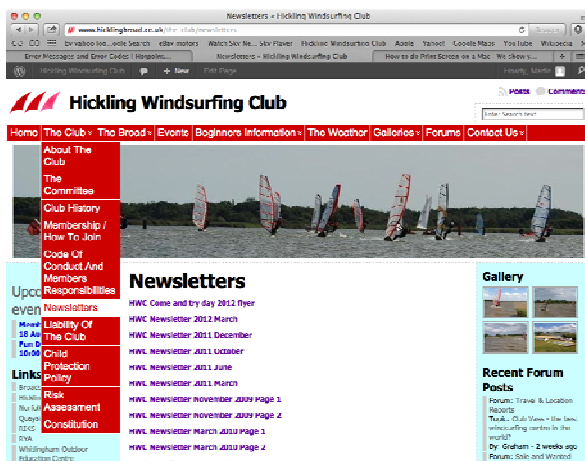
Newsletters « Hickling Windsurfing Club

www.hicklingbroad.co.uk/the-club/newsletters

Error Messages and Error Codes | Hospoles... | Newsletters « Hickling Windsurfing Club | How to do Print Screen on a Mac  We show y...

Hickling Windsurfing Club  + New  Edit Page  Howdy, Martin

Hickling Windsurfing Club

Posts  Comments

Home | The Club | The Broad | Events | Beginners Information | The Weather | Galleries | Forums | Contact Us

About The Club
The Committee
Club History
Membership / How To Join
Code Of Conduct And Members Responsibilities
Newsletters
Liability Of The Club
Child Protection Policy
Risk Assessment
Constitution

Upco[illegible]
even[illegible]

Links
Broads
Hicklin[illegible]
Norfolk
Quaysi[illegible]
RIXS
RYA
Whitlingham Outdoor Education Centre

Newsletters

HWC Come and try day 2012 flyer
HWC Newsletter 2012 March
HWC Newsletter 2011 December
HWC Newsletter 2011 October
HWC Newsletter 2011 June
HWC Newsletter 2011 March
HWC Newsletter November 2009 Page 1
HWC Newsletter November 2009 Page 2
HWC Newsletter March 2010 Page 1
HWC Newsletter March 2010 Page 2

Gallery

Recent Forum Posts
Forum: Travel & Location Reports
"Tusk... Club View - the best windsurfing centre in the world"
By: Graham - 2 weeks ago
Forum: Sale and Wanted